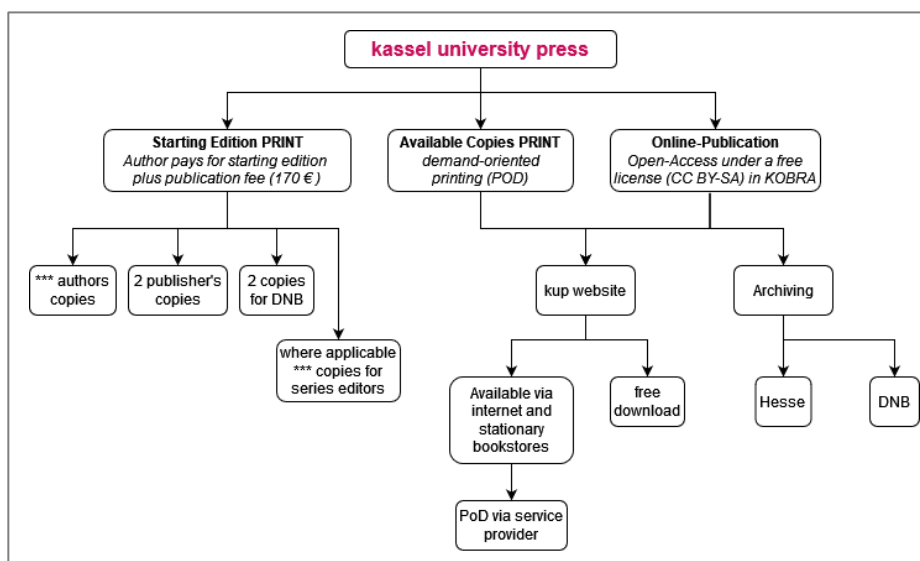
kassel university press

**Starting Edition PRINT**
*Author pays for starting edition plus publication fee (170 € )*

**Available Copies PRINT**
*demand-oriented printing (POD)*

**Online-Publication**
*Open-Access under a free license (CC BY-SA) in KOBRA*

*** authors copies

2 publisher's copies

2 copies for DNB

where applicable *** copies for series editors

kup website

Archiving

Available via internet and stationary bookstores

free download

Hesse

DNB

PoD via service provider